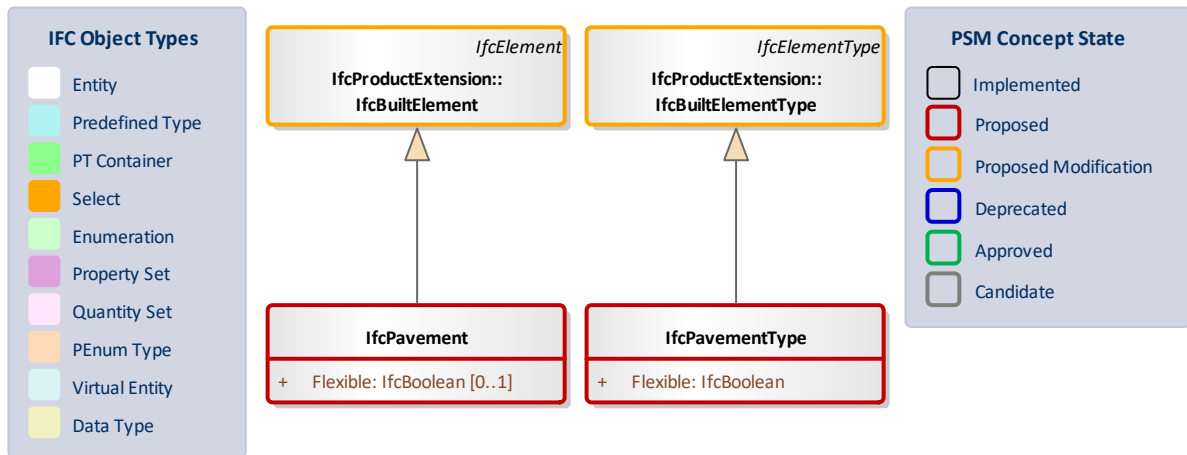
IFC Object Types

Entity

Predefined Type

PT Container

Select

Enumeration

Property Set

Quantity Set

PEnum Type

Virtual Entity

Data Type

IfcElement
IfcProductExtension::
IfcBuiltElement

IfcElementType
IfcProductExtension::
IfcBuiltElementType

IfcPavement

+ Flexible: IfcBoolean [0..1]

IfcPavementType

+ Flexible: IfcBoolean

PSM Concept State

Implemented

Proposed

Proposed Modification

Deprecated

Approved

Candidate